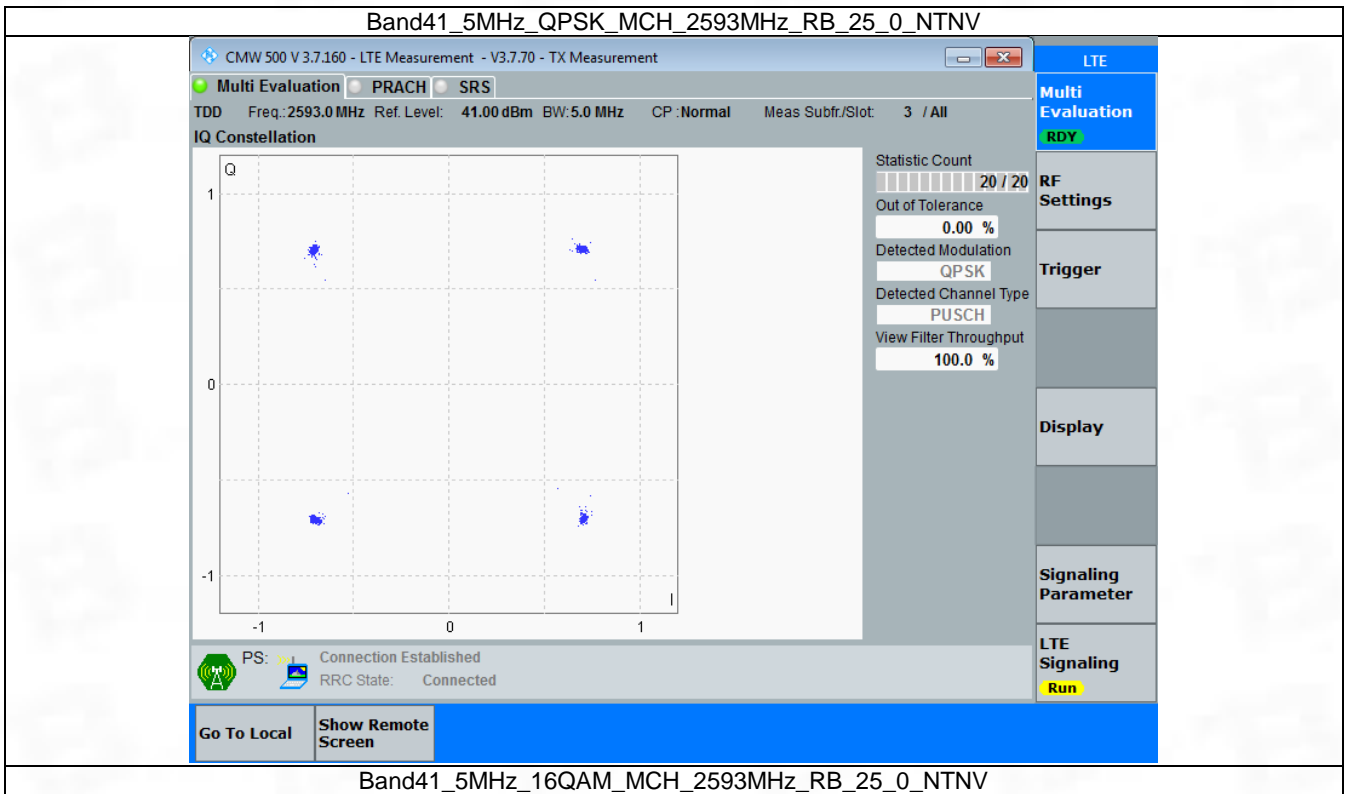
Band41_5MHz_QPSK_MCH_2593MHz_RB_25_0_NTNV

CMW 500 V 3.7.160 - LTE Measurement - V3.7.70 - TX Measurement

Multi Evaluation PRACH SRS

TDD Freq.: 2593.0 MHz Ref. Level: 41.00 dBm BW: 5.0 MHz CP : Normal Meas Subfr./Slot: 3 / All

IQ Constellation

Q

1

0

-1

-1 0 1

I

Statistic Count
20 / 20
Out of Tolerance
0.00 %
Detected Modulation
QPSK
Detected Channel Type
PUSCH
View Filter Throughput
100.0 %

LTE

Multi Evaluation
RDY

RF Settings

Trigger

Display

Signaling Parameter

LTE Signaling
Run

PS: Connection Established
RRC State: Connected

Go To Local

Show Remote Screen

Band41_5MHz_16QAM_MCH_2593MHz_RB_25_0_NTNV